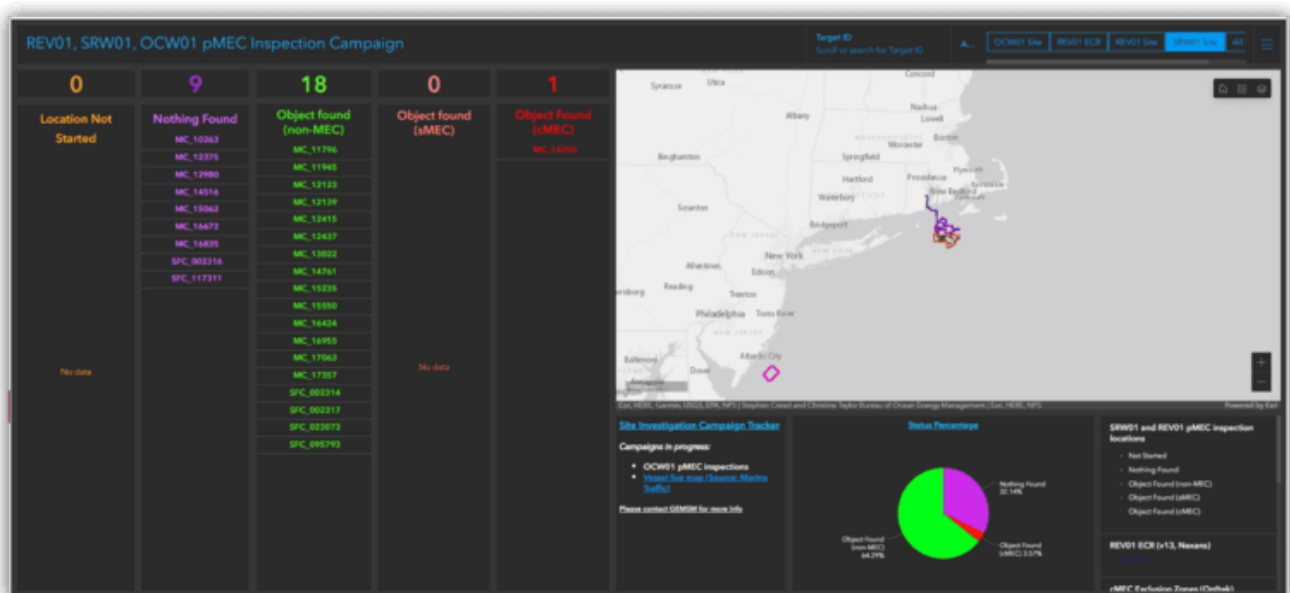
REV01, SRW01, OCW01 pMEC Inspection Campaign

Target ID
Scroll or search for Target ID

A...

OCW01 Site | REV01 ECR | REV01 Site | SRW01 Site | All

0
Location Not Started
No data

9
Nothing Found
MC_10263
MC_12375
MC_12980
MC_14516
MC_15062
MC_16672
MC_16835
SFC_002316
SFC_117311

18
Object found (non-MEC)
MC_11796
MC_11945
MC_12123
MC_12139
MC_12415
MC_12437
MC_13022
MC_14761
MC_15235
MC_15550
MC_16424
MC_16955
MC_17063
MC_17357
SFC_002314
SFC_002317
SFC_023073
SFC_095793

0
Object found (sMEC)
No data

1
Object Found (cMEC)
MC_14750

Concord
Syracuse
Utica
Nashua
Lowell
Albany
Boston
Worcester
Binghamton
Springfield
Plymouth
Hartford
Providence
New Bedford
Barnstable
Waterbury
Scranton
Bridgeport
New York
Allentown
Edison
Reading
Trenton
Philadelphia
Toms River
Baltimore
Atlantic City
Dover

Esri, HERE, Garmin, USGS, EPA, NPS | Stephen Creed and Christine Taylor Bureau of Ocean Energy Management | Esri, HERE, NPS
Powered by Esri

Site Investigation Campaign Tracker
Campaigns in progress:
• OCW01 pMEC inspections
• Vessel live map (Source: Marine Traffic)
Please contact GEMSM for more info

Status Percentage
Nothing Found 32.14%
Object Found (cMEC) 3.57%
Object Found (non MEC) 64.29%

SRW01 and REV01 pMEC inspection locations
Not Started
Nothing Found
Object Found (non-MEC)
Object Found (sMEC)
Object Found (cMEC)

REV01 ECR (v13, Nexans)

cMEC Exclusion Zones (Ordtek)